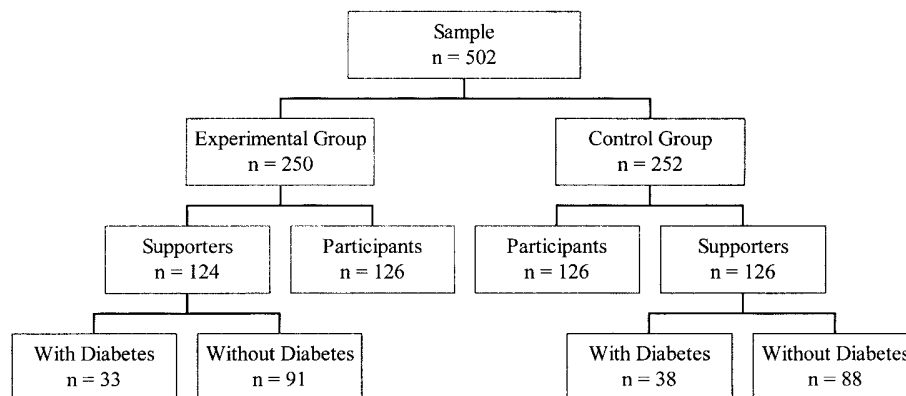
Sample
n = 502

Experimental Group
n = 250

Control Group
n = 252

Supporters
n = 124

Participants
n = 126

Participants
n = 126

Supporters
n = 126

With Diabetes
n = 33

Without Diabetes
n = 91

With Diabetes
n = 38

Without Diabete
n = 88